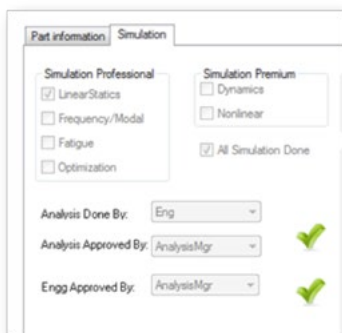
Part information | Simulation

Simulation Professional
LinearStatics
Frequency/Modal
Fatigue
Optimization

Simulation Premium
Dynamics
Nonlinear

All Simulation Done

Analysis Done By: Eng
Analysis Approved By: AnalysisMgr
Engg Approved By: AnalysisMgr